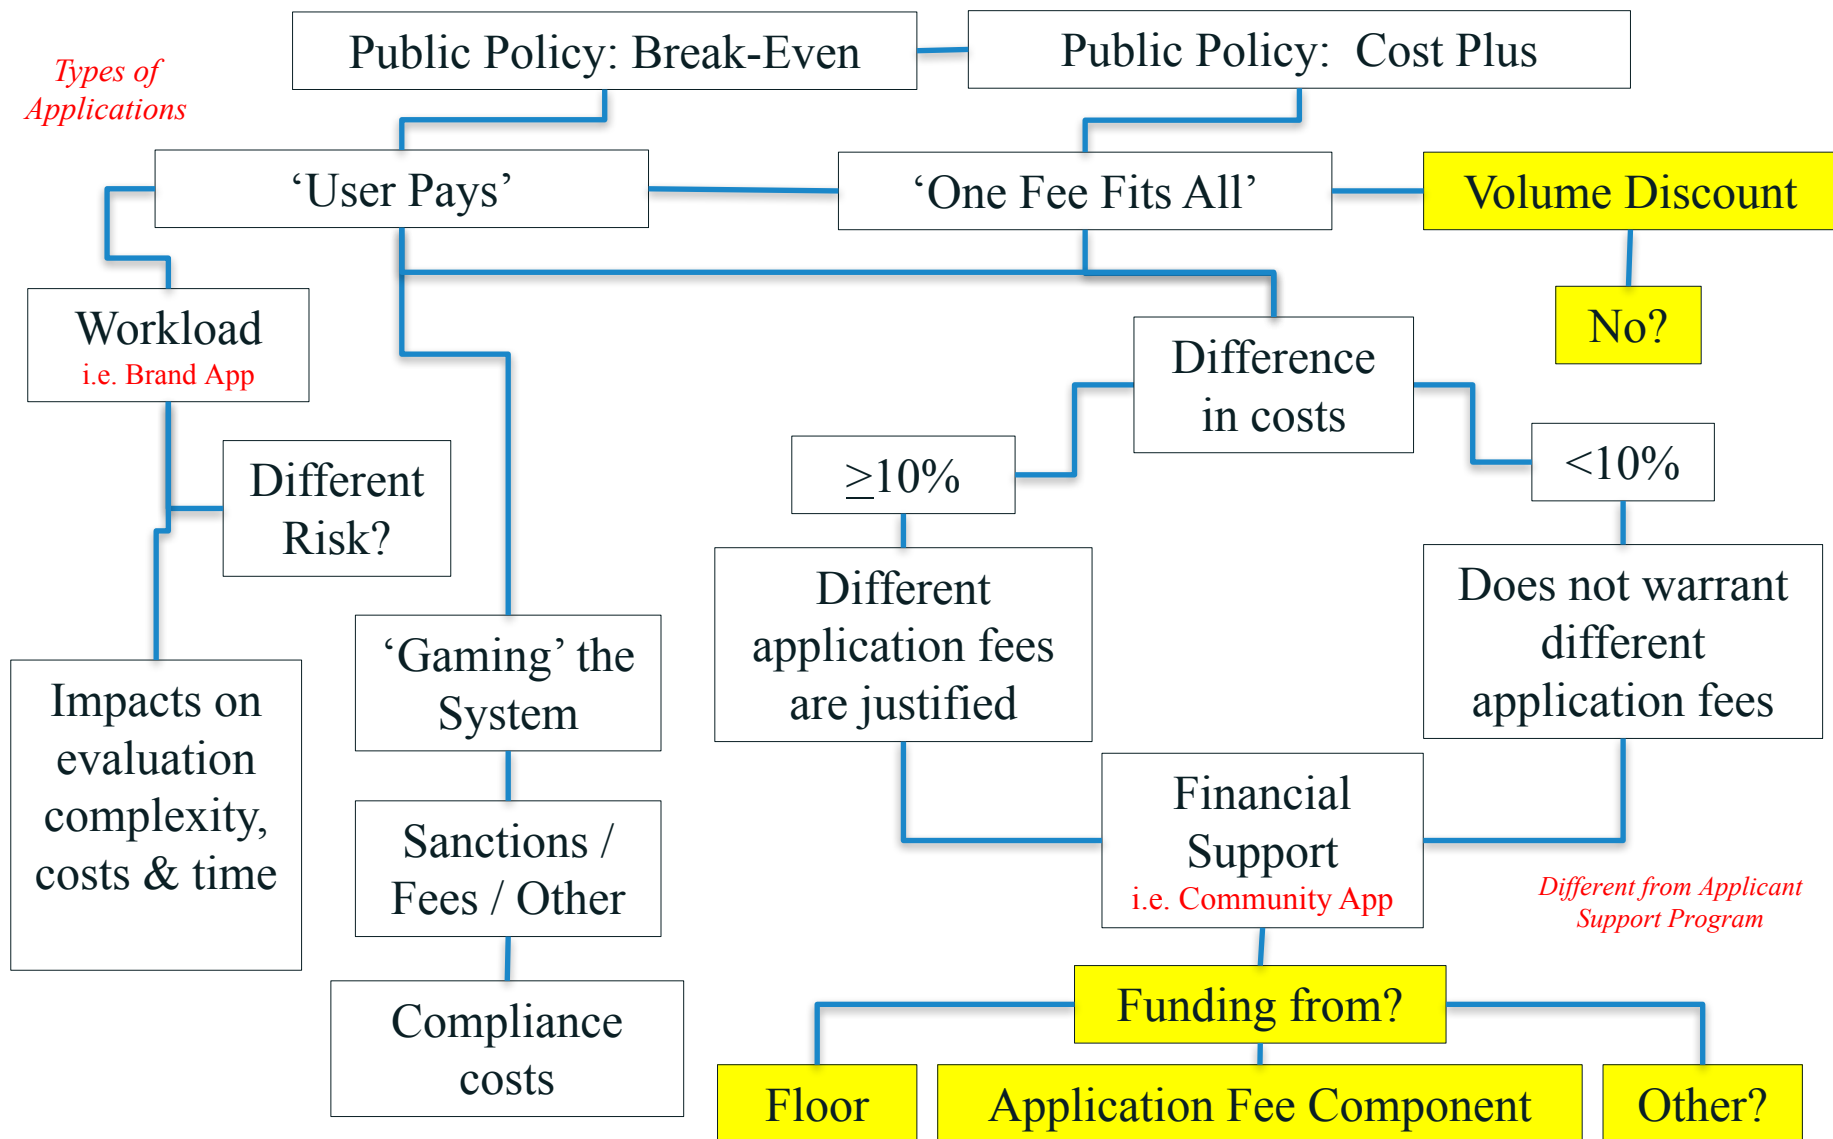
Types of Applications

Public Policy: Break-Even

Public Policy: Cost Plus

‘User Pays’

‘One Fee Fits All’

Volume Discount

Workload
i.e. Brand App

No?

Difference in costs

Different Risk?

$\geq$10%

<10%

Different application fees are justified

Does not warrant different application fees

‘Gaming’ the System

Impacts on evaluation complexity, costs & time

Sanctions / Fees / Other

Financial Support
i.e. Community App

Different from Applicant Support Program

Compliance costs

Funding from?

Floor

Application Fee Component

Other?